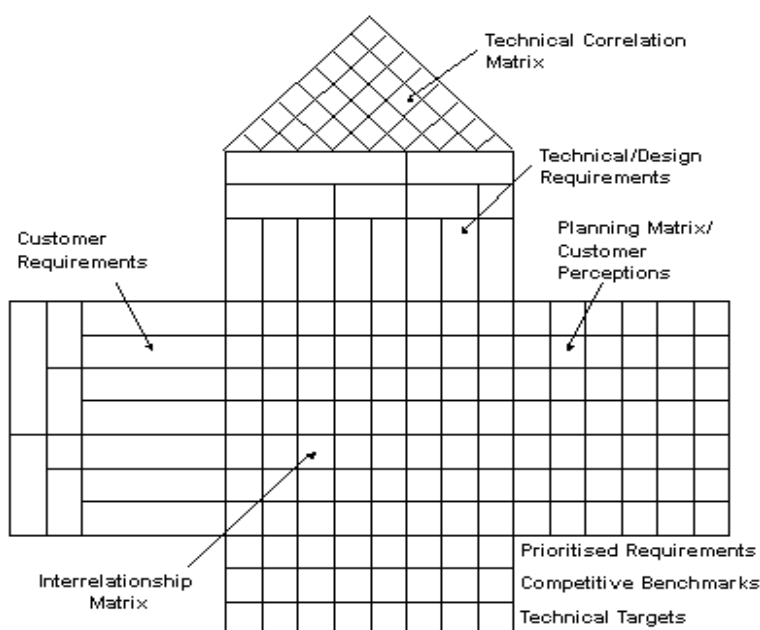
Technical Correlation Matrix

Technical/Design Requirements

Customer Requirements

Planning Matrix/ Customer Perceptions

Interrelationship Matrix

Prioritised Requirements

Competitive Benchmarks

Technical Targets